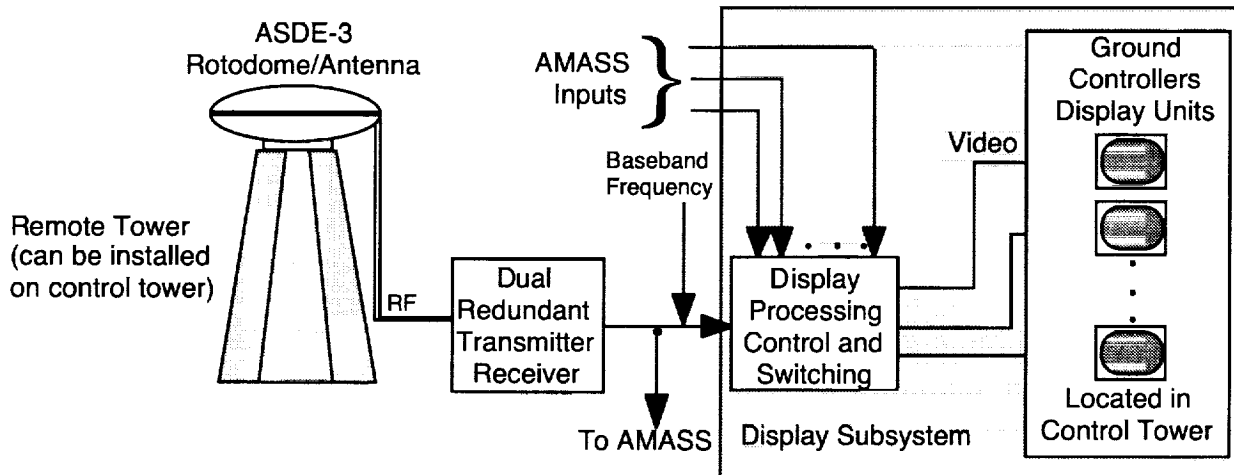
ASDE-3
Rotodome/Antenna

AMASS
Inputs

Ground
Controllers
Display Units

Video

Baseband
Frequency

Remote Tower
(can be installed
on control tower)

RF

Dual
Redundant
Transmitter
Receiver

Display
Processing
Control and
Switching

Located in
Control Tower

To AMASS

Display Subsystem